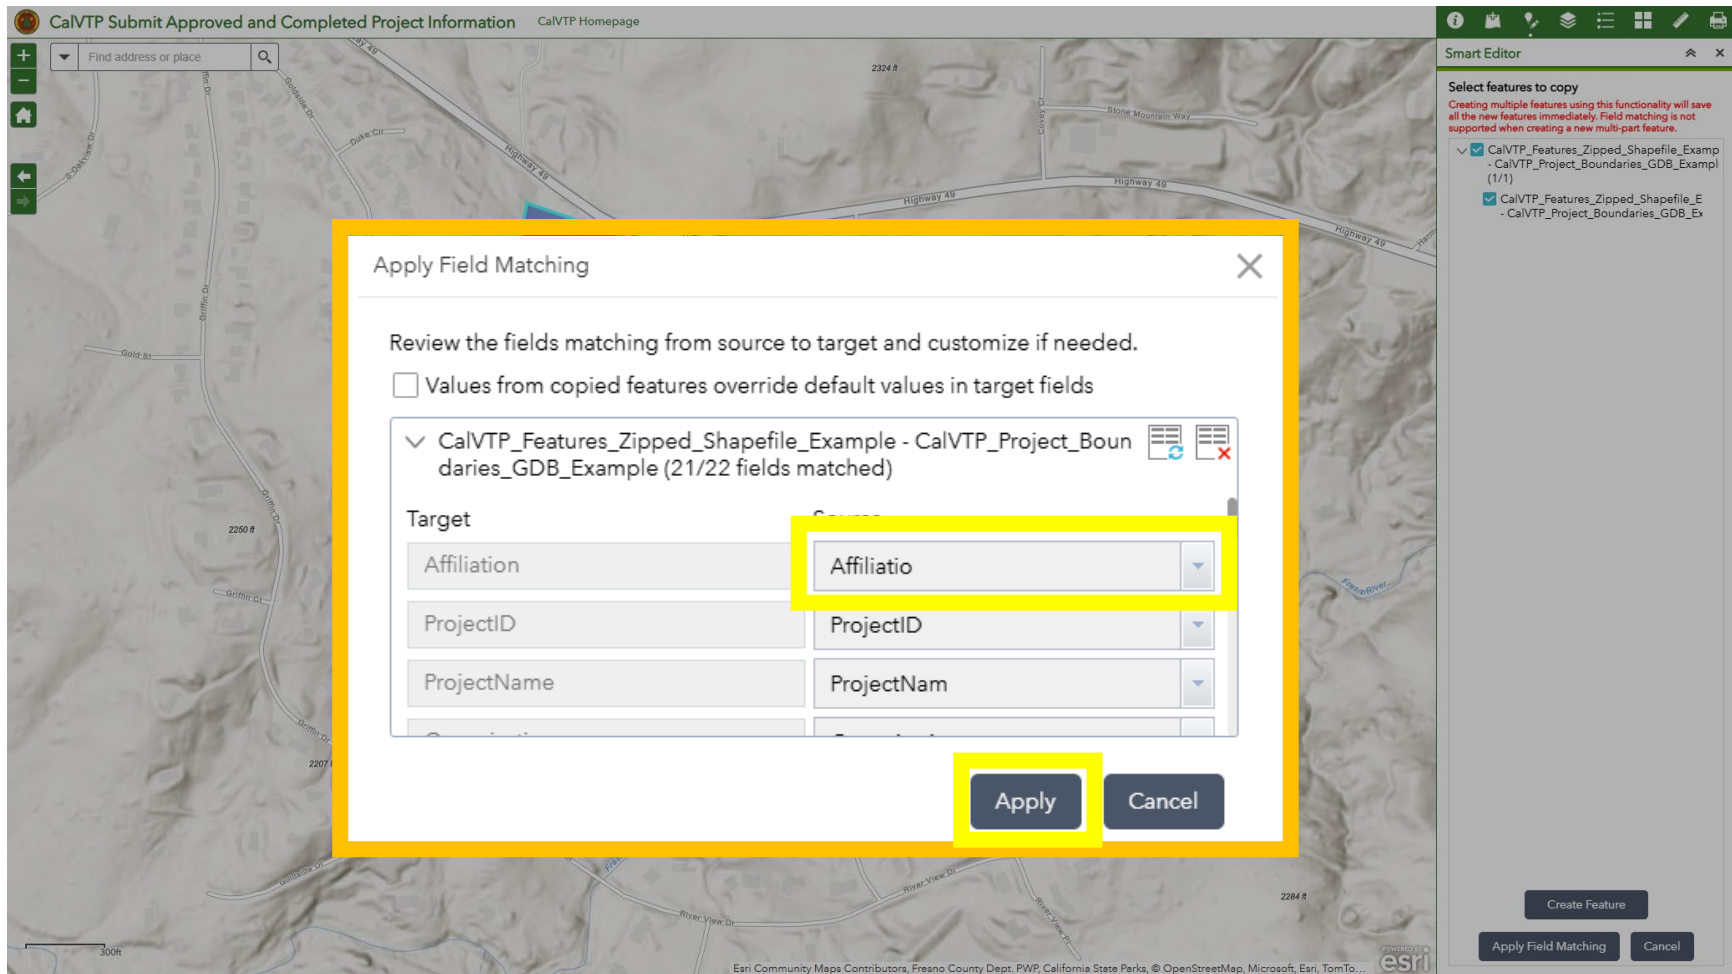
CalVTP Submit Approved and Completed Project Information CalVTP Homepage

Find address or place

Apply Field Matching

Review the fields matching from source to target and customize if needed.

Values from copied features override default values in target fields

CalVTP_Features_Zipped_Shapefile_Example - CalVTP_Project_Boundaries_GDB_Example (21/22 fields matched)

| Target | Source |
|---|---|
| Affiliation | Affiliatio |
| ProjectID | ProjectID |
| ProjectName | ProjectNam |

Apply Cancel

Smart Editor

Select features to copy

Creating multiple features using this functionality will save all the new features immediately. Field matching is not supported when creating a new multi-part feature.

CalVTP_Features_Zipped_Shapefile_Examp - CalVTP_Project_Boundaries_GDB_Exampl (1/1)

CalVTP_Features_Zipped_Shapefile_E - CalVTP_Project_Boundaries_GDB_Ex

Create Feature

Apply Field Matching Cancel

Highway 49 Stone Mountain Way 2324 ft Duke Cir Gold St Griffin Dr Griffin Ct 2250 ft 2207 ft 2284 ft River View Dr Fresno River 300ft

Esri Community Maps Contributors, Fresno County Dept. PWP, California State Parks, © OpenStreetMap, Microsoft, Esri, TomTo...

POWERED BY esri